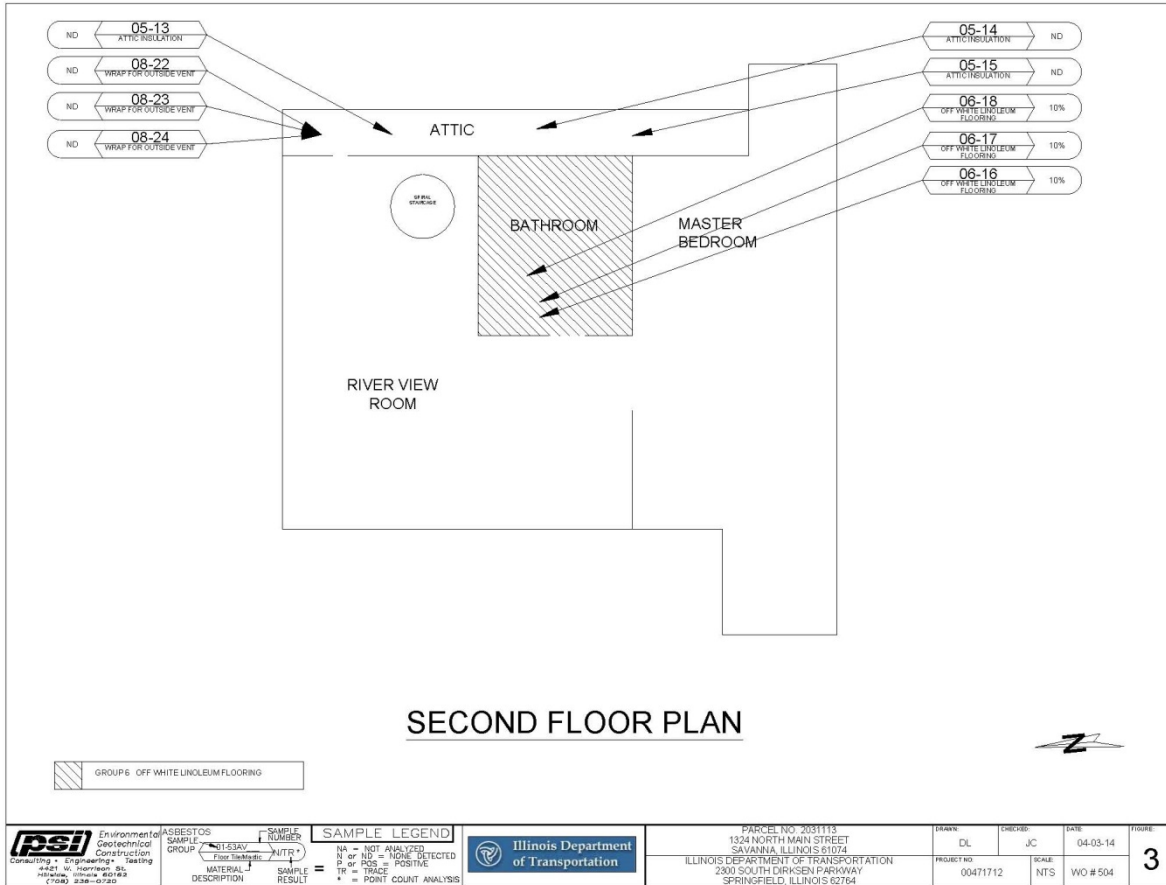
ND 05-13 ATTIC INSULATION

ND 08-22 WRAP FOR OUTSIDE VENT

ND 08-23 WRAP FOR OUTSIDE VENT

ND 08-24 WRAP FOR OUTSIDE VENT

05-14 ATTIC INSULATION ND

05-15 ATTIC INSULATION ND

06-18 OFF WHITE LINOLEUM FLOORING 10%

06-17 OFF WHITE LINOLEUM FLOORING 10%

06-16 OFF WHITE LINOLEUM FLOORING 10%

ATTIC

SPIRAL STAIRCASE

BATHROOM

MASTER BEDROOM

RIVER VIEW ROOM

SECOND FLOOR PLAN

Z

GROUP 6 OFF WHITE LINOLEUM FLOORING

psi Environmental Geotechnical Construction
Consulting • Engineering • Testing
4421 W. Harrison St.
Hillside, Illinois 60162
(708) 236-0720

ASBESTOS SAMPLE GROUP 01-53AV SAMPLE NUMBER Floor Tile/Mastic N/TR* MATERIAL DESCRIPTION SAMPLE RESULT =

SAMPLE LEGEND
NA = NOT ANALYZED
N or ND = NONE DETECTED
P or POS = POSITIVE
TR = TRACE
* = POINT COUNT ANALYSIS

Illinois Department of Transportation

PARCEL NO: 2031113
1324 NORTH MAIN STREET
SAVANNA, ILLINOIS 61074
ILLINOIS DEPARTMENT OF TRANSPORTATION
2300 SOUTH DIRKSEN PARKWAY
SPRINGFIELD, ILLINOIS 62764

| DRAWN: | CHECKED: | DATE: | FIGURE: |
|---|---|---|---|
| DL | JC | 04-03-14 | 3 |
| PROJECT NO. 00471712 | SCALE: NTS | WO # 504 | |